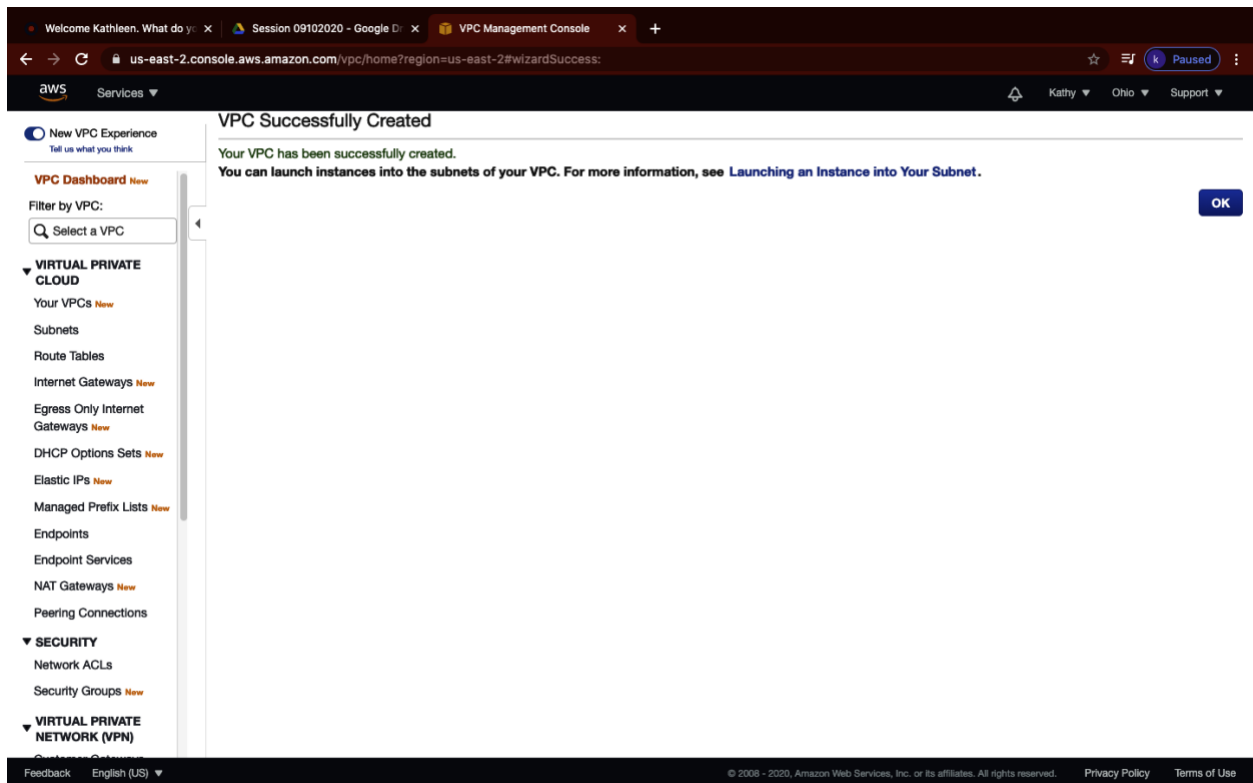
Welcome Kathleen. What do yo ×
Session 09102020 - Google Dr ×
VPC Management Console ×
+

us-east-2.console.aws.amazon.com/vpc/home?region=us-east-2#wizardSuccess:

k Paused

aws Services ▼

Kathy ▼ Ohio ▼ Support ▼

New VPC Experience
Tell us what you think

VPC Dashboard New
Filter by VPC:
Select a VPC

▼ VIRTUAL PRIVATE CLOUD
Your VPCs New
Subnets
Route Tables
Internet Gateways New
Egress Only Internet Gateways New
DHCP Options Sets New
Elastic IPs New
Managed Prefix Lists New
Endpoints
Endpoint Services
NAT Gateways New
Peering Connections

▼ SECURITY
Network ACLs
Security Groups New

▼ VIRTUAL PRIVATE NETWORK (VPN)
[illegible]

VPC Successfully Created

Your VPC has been successfully created.
You can launch instances into the subnets of your VPC. For more information, see Launching an Instance into Your Subnet.

OK

Feedback English (US) ▼
© 2008 - 2020, Amazon Web Services, Inc. or its affiliates. All rights reserved. Privacy Policy Terms of Use